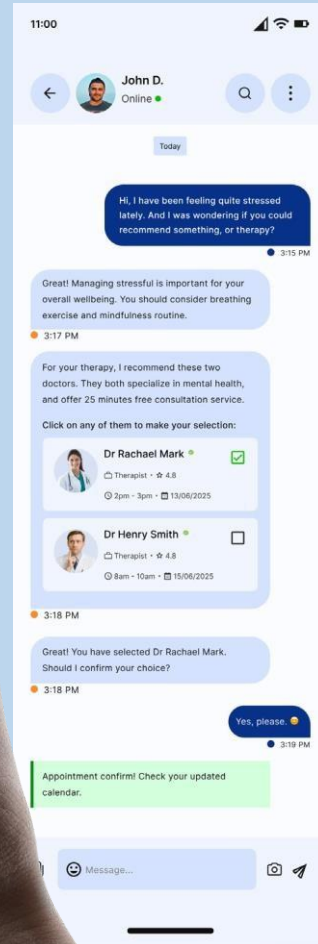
11:00

John D.
Online

Today

Hi, I have been feeling quite stressed lately. And I was wondering if you could recommend something, or therapy?

3:15 PM

Great! Managing stressful is important for your overall wellbeing. You should consider breathing exercise and mindfulness routine.

3:17 PM

For your therapy, I recommend these two doctors. They both specialize in mental health, and offer 25 minutes free consultation service.

Click on any of them to make your selection:

Dr Rachael Mark
Therapist • ☆ 4.8
2pm - 3pm • 13/06/2025

Dr Henry Smith
Therapist • ☆ 4.8
8am - 10am • 15/06/2025

3:18 PM

Great! You have selected Dr Rachael Mark. Should I confirm your choice?

3:18 PM

Yes, please. 😊

3:19 PM

Appointment confirm! Check your updated calendar.

Message...